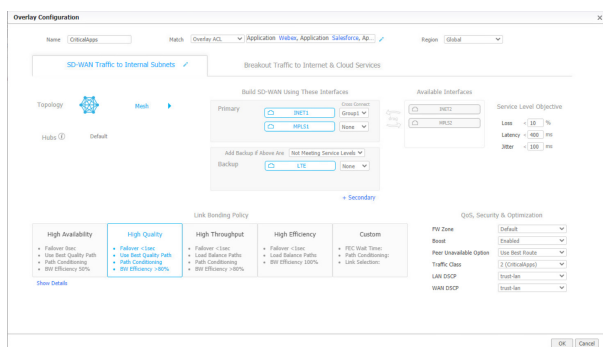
Overlay Configuration

Name CriticalApps

Match Overlay ACL Application Webex, Application Salesforce, Ap...

Region Global

SD-WAN Traffic to Internal Subnets

Breakout Traffic to Internet & Cloud Services

Topology

Mesh

Hubs

Default

Build SD-WAN Using These Interfaces

Primary

Cross Connect

INET1

Group1

MPLS1

None

Add Backup if Above Are

Not Meeting Service Levels

Backup

LTE

None

+ Secondary

Available Interfaces

INET2

MPLS2

Service Level Objective

Loss < 10 %

Latency < 400 ms

Jitter < 100 ms

Link Bonding Policy

High Availability

- Failover 1sec
- Use Best Quality Path
- Path Conditioning
- BW Efficiency 50%

High Quality

- Failover <1sec
- Use Best Quality Path
- Path Conditioning
- BW Efficiency >80%

High Throughput

- Failover <1sec
- Load Balance Paths
- Path Conditioning
- BW Efficiency >80%

High Efficiency

- Failover <1sec
- Load Balance Paths
- BW Efficiency 100%

Custom

- FEC Wait Time:
- Path Conditioning:
- Link Selection:

Show Details

QoS, Security & Optimization

FW Zone Default

Boost Enabled

Peer Unavailable Option Use Best Route

Traffic Class 2 (CriticalApps)

LAN DSCP trust-lan

WAN DSCP trust-lan

OK Cancel